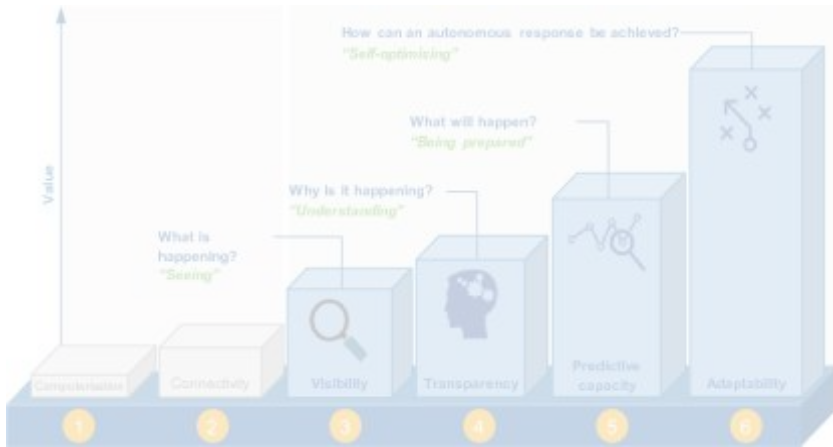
How can an autonomous response be achieved?
"Self-optimizing"

What will happen?
"Being prepared"

Why is it happening?
"Understanding"

What is happening?
"Seeing"

Value

Computerisation

Connectivity

Visibility

Transparency

Predictive capacity

Adaptability

1

2

3

4

5

6